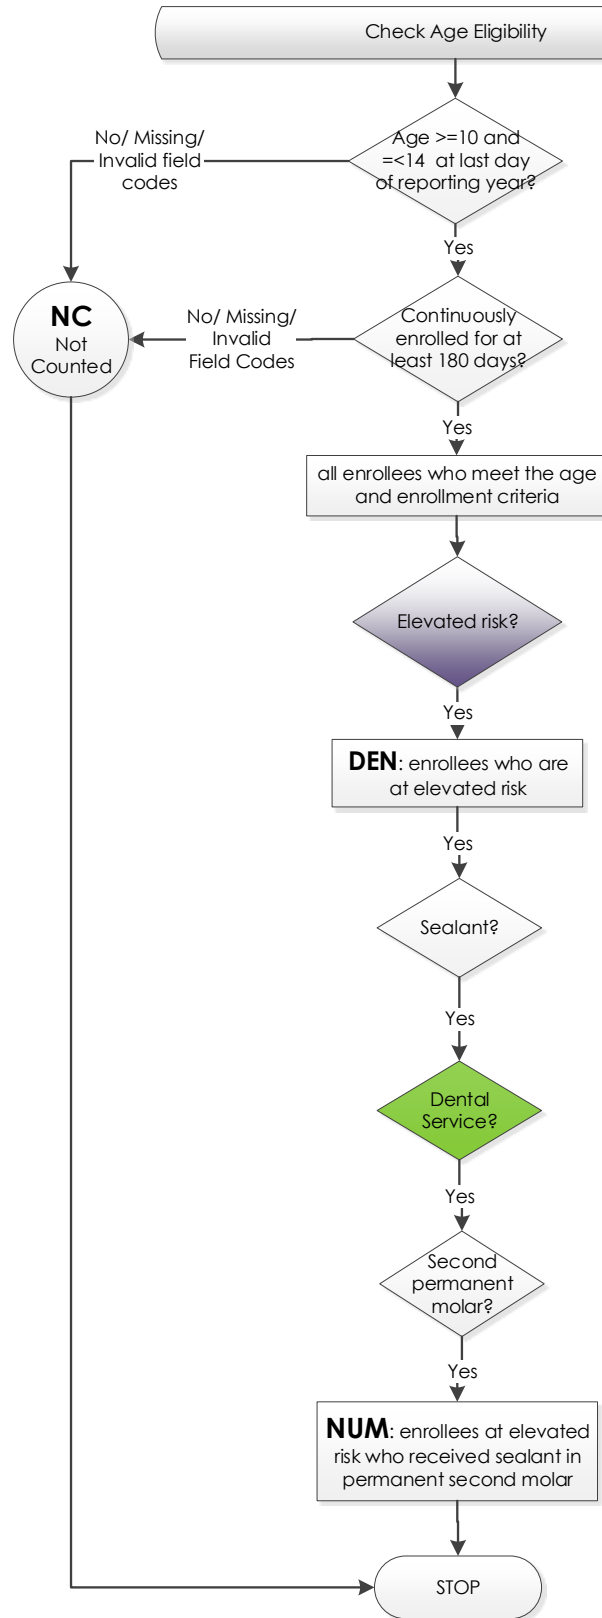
Check Age Eligibility

No/ Missing/ Invalid field codes

Age >=10 and =<14 at last day of reporting year?

Yes

NC
Not Counted

No/ Missing/ Invalid Field Codes

Continuously enrolled for at least 180 days?

Yes

all enrollees who meet the age and enrollment criteria

Elevated risk?

Yes

**DEN**: enrollees who are at elevated risk

Yes

Sealant?

Yes

Dental Service?

Yes

Second permanent molar?

Yes

**NUM**: enrollees at elevated risk who received sealant in permanent second molar

STOP